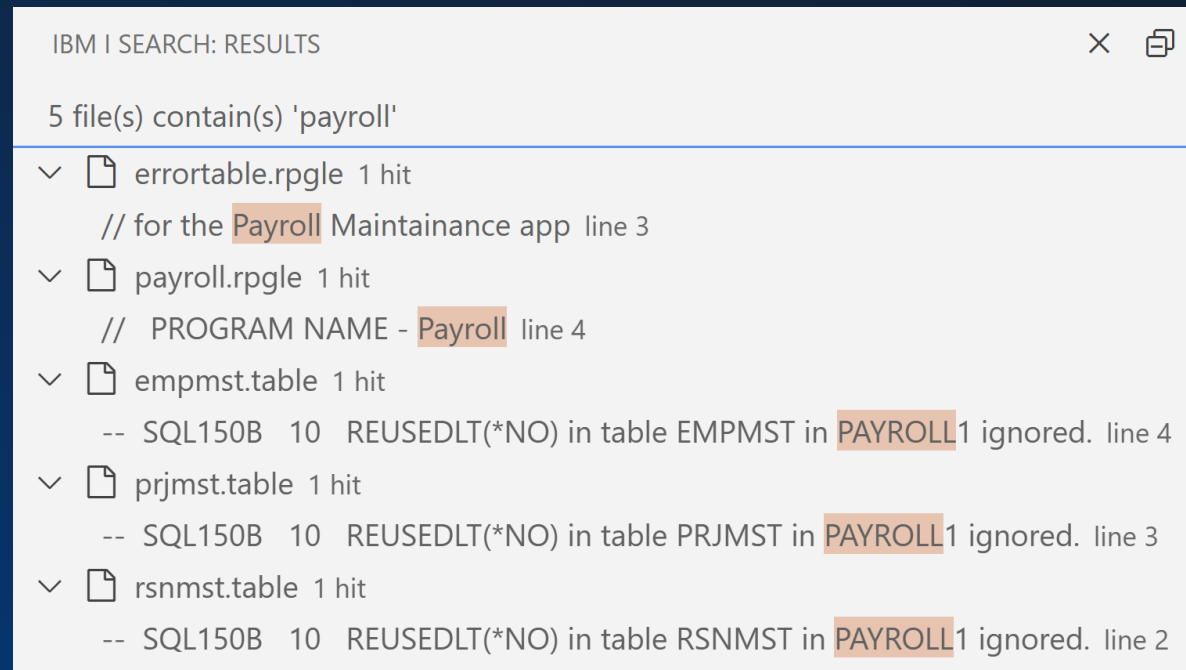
IBM I SEARCH: RESULTS

5 file(s) contain(s) 'payroll'

errortable.rpgle 1 hit

// for the Payroll Maintainance app line 3

payroll.rpgle 1 hit

// PROGRAM NAME - Payroll line 4

empmst.table 1 hit

-- SQL150B 10 REUSEDLT(*NO) in table EMPMST in PAYROLL1 ignored. line 4

prjmst.table 1 hit

-- SQL150B 10 REUSEDLT(*NO) in table PRJMST in PAYROLL1 ignored. line 3

rsnmst.table 1 hit

-- SQL150B 10 REUSEDLT(*NO) in table RSNMST in PAYROLL1 ignored. line 2